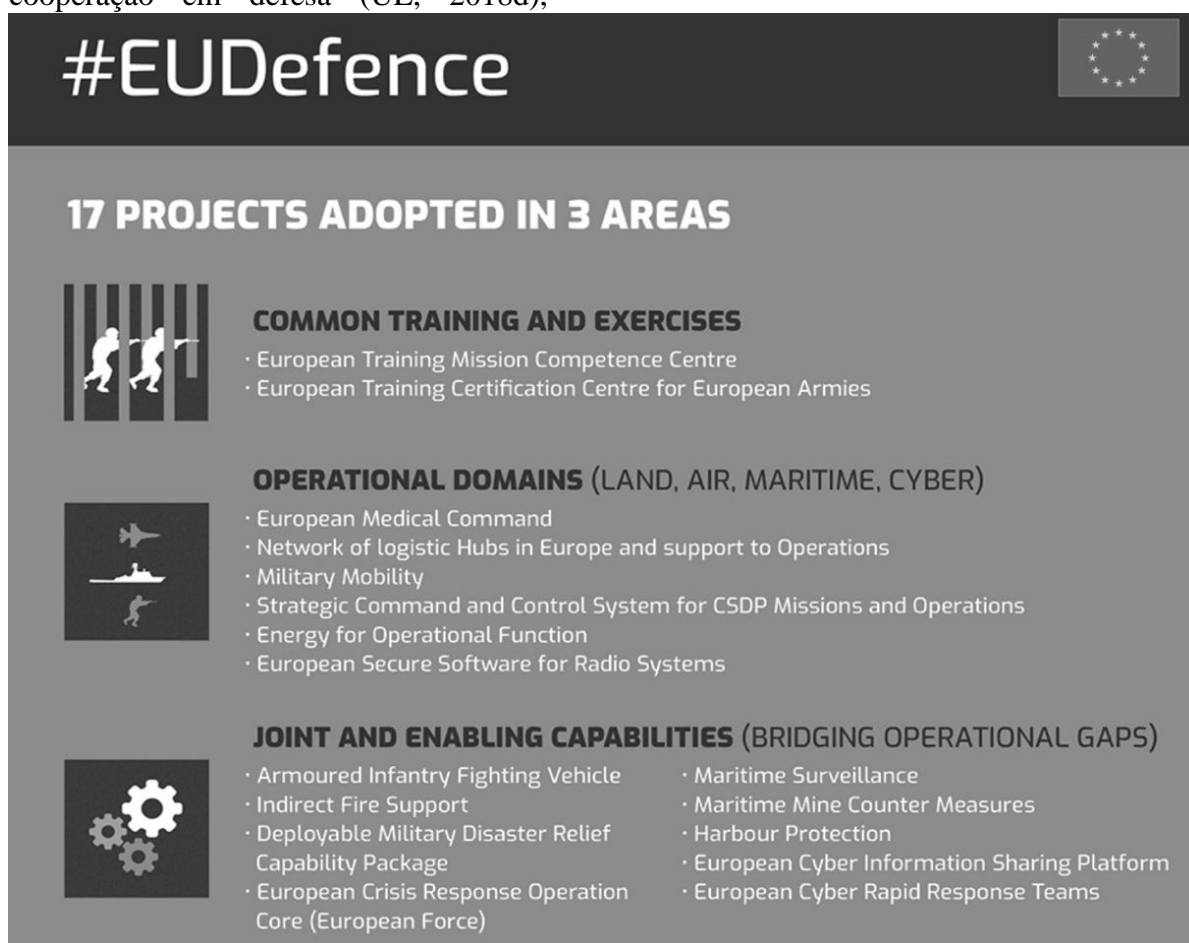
cooperação em defesa (UE, 2018d);

#EUDefence

17 PROJECTS ADOPTED IN 3 AREAS

COMMON TRAINING AND EXERCISES
· European Training Mission Competence Centre
· European Training Certification Centre for European Armies

OPERATIONAL DOMAINS (LAND, AIR, MARITIME, CYBER)
· European Medical Command
· Network of logistic Hubs in Europe and support to Operations
· Military Mobility
· Strategic Command and Control System for CSDP Missions and Operations
· Energy for Operational Function
· European Secure Software for Radio Systems

JOINT AND ENABLING CAPABILITIES (BRIDGING OPERATIONAL GAPS)
· Armoured Infantry Fighting Vehicle
· Indirect Fire Support
· Deployable Military Disaster Relief Capability Package
· European Crisis Response Operation Core (European Force)

· Maritime Surveillance
· Maritime Mine Counter Measures
· Harbour Protection
· European Cyber Information Sharing Platform
· European Cyber Rapid Response Teams